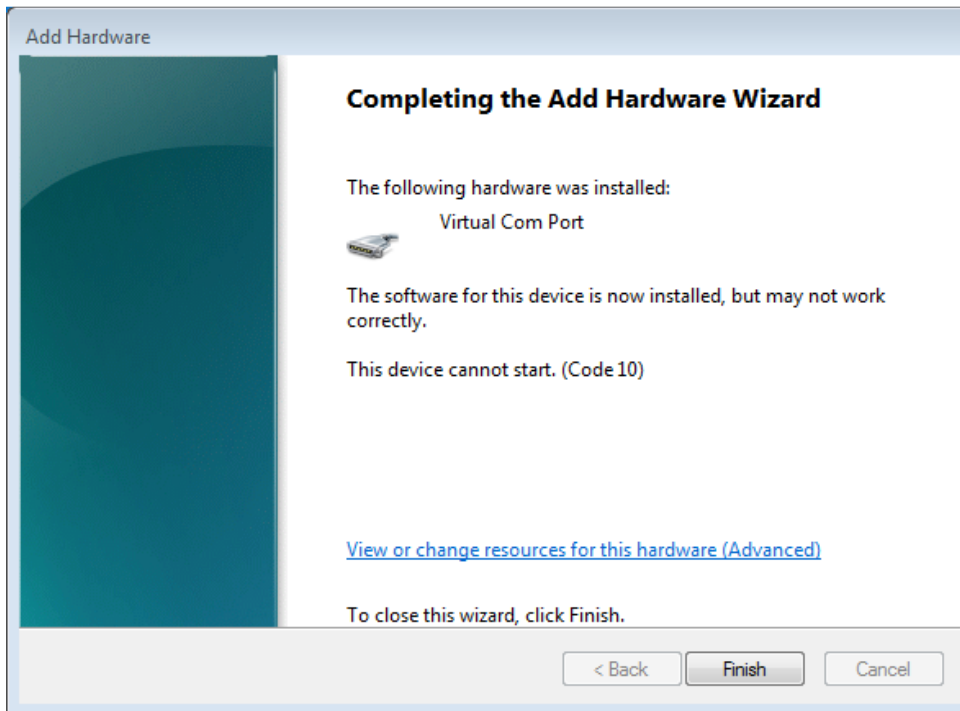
Add Hardware

Completing the Add Hardware Wizard

The following hardware was installed:

Virtual Com Port

The software for this device is now installed, but may not work correctly.

This device cannot start. (Code 10)

View or change resources for this hardware (Advanced)

To close this wizard, click Finish.

< Back

Finish

Cancel